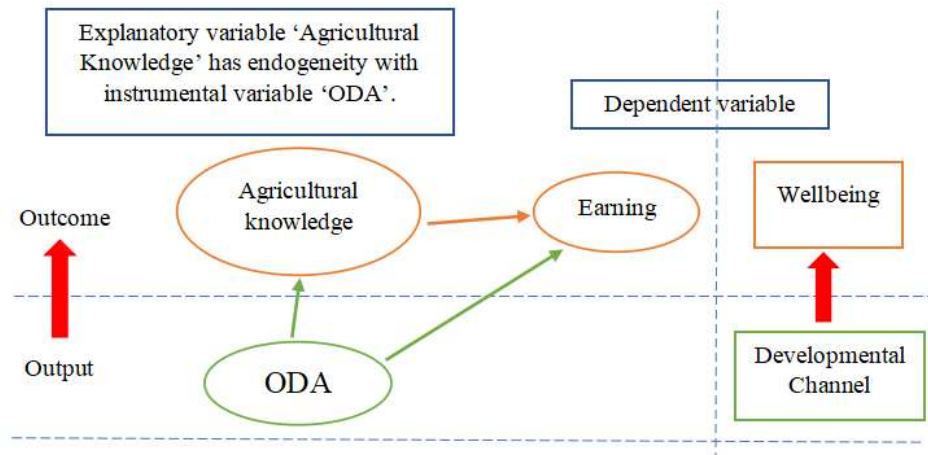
Explanatory variable ‘Agricultural Knowledge’ has endogeneity with instrumental variable ‘ODA’.

Dependent variable

Outcome

Agricultural knowledge

Earning

Wellbeing

Output

ODA

Developmental Channel